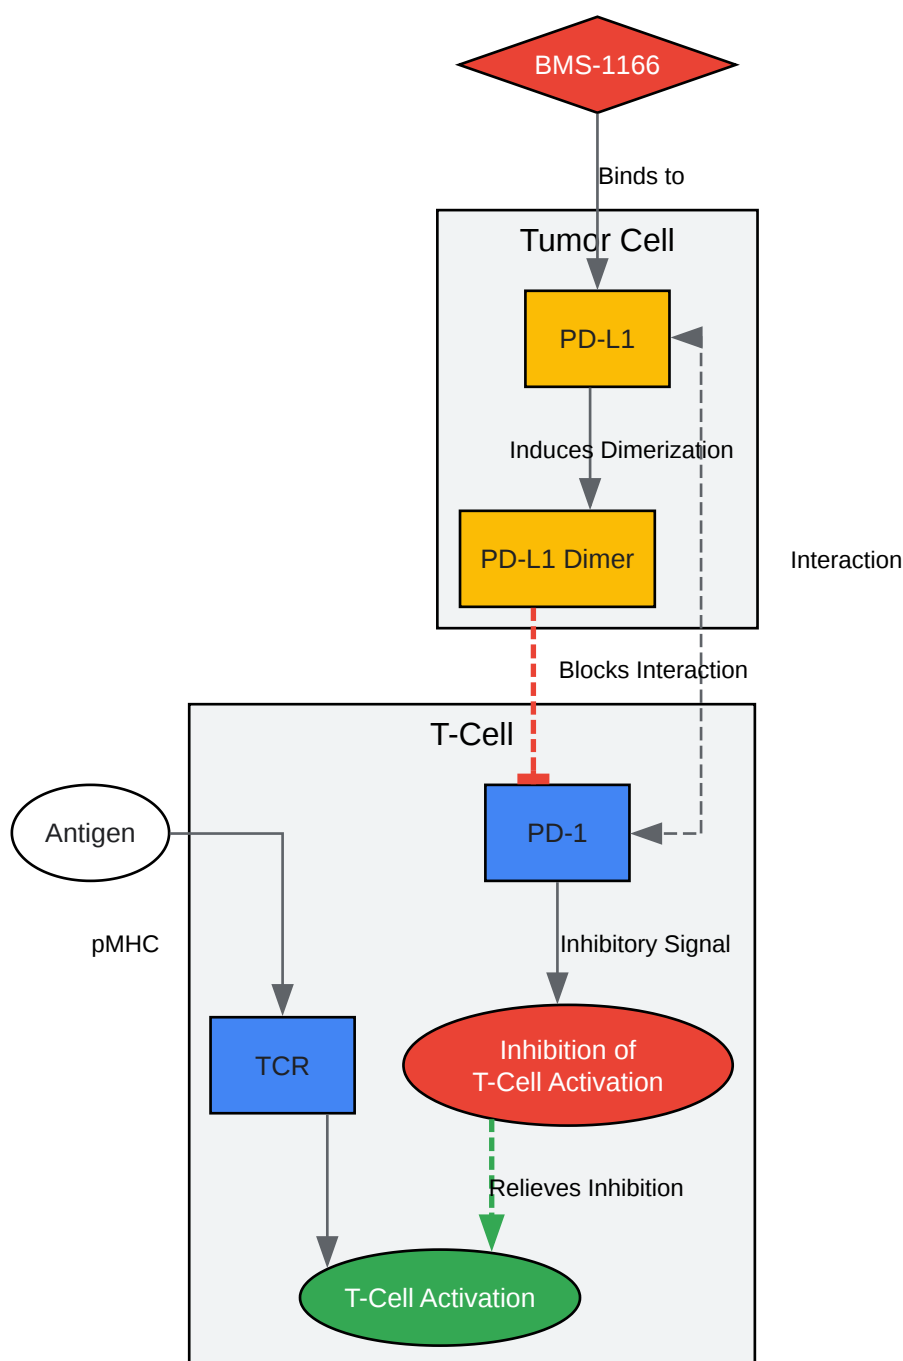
BMS-1166

Binds to

Tumor Cell

PD-L1

Induces Dimerization

PD-L1 Dimer

Interaction

Blocks Interaction

T-Cell

Antigen

PD-1

pMHC

Inhibitory Signal

TCR

Inhibition of T-Cell Activation

Relieves Inhibition

T-Cell Activation